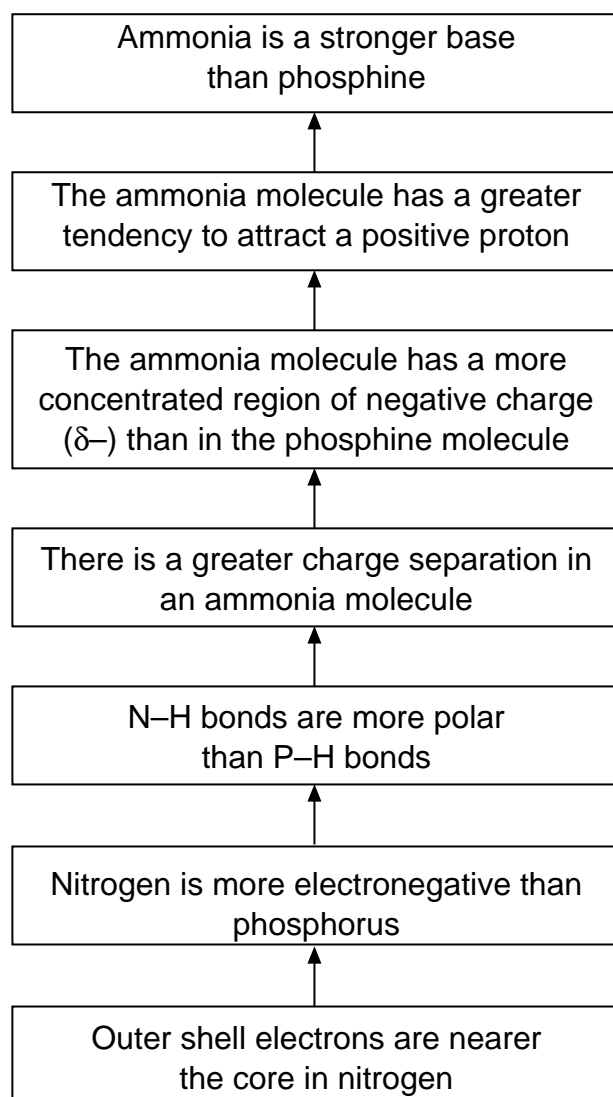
Ammonia is a stronger base than phosphine

The ammonia molecule has a greater tendency to attract a positive proton

The ammonia molecule has a more concentrated region of negative charge ($\delta$–) than in the phosphine molecule

There is a greater charge separation in an ammonia molecule

N–H bonds are more polar than P–H bonds

Nitrogen is more electronegative than phosphorus

Outer shell electrons are nearer the core in nitrogen